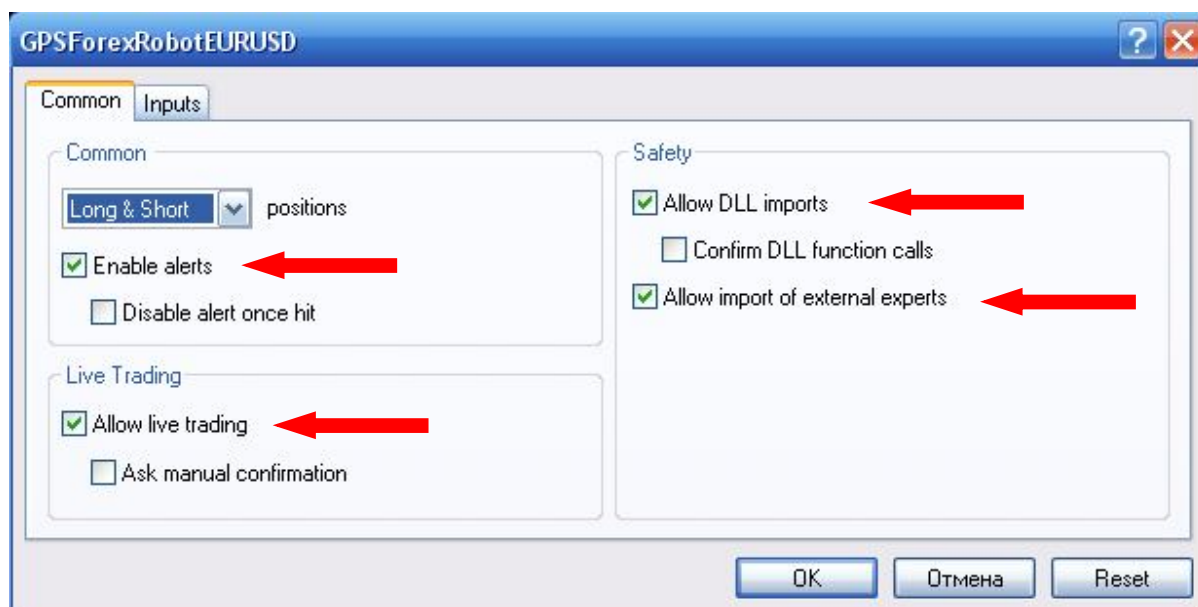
GPSForexRobotEURUSD

?

Common Inputs

Common

Long & Short positions

Enable alerts

Disable alert once hit

Live Trading

Allow live trading

Ask manual confirmation

Safety

Allow DLL imports

Confirm DLL function calls

Allow import of external experts

OK Отмена Reset